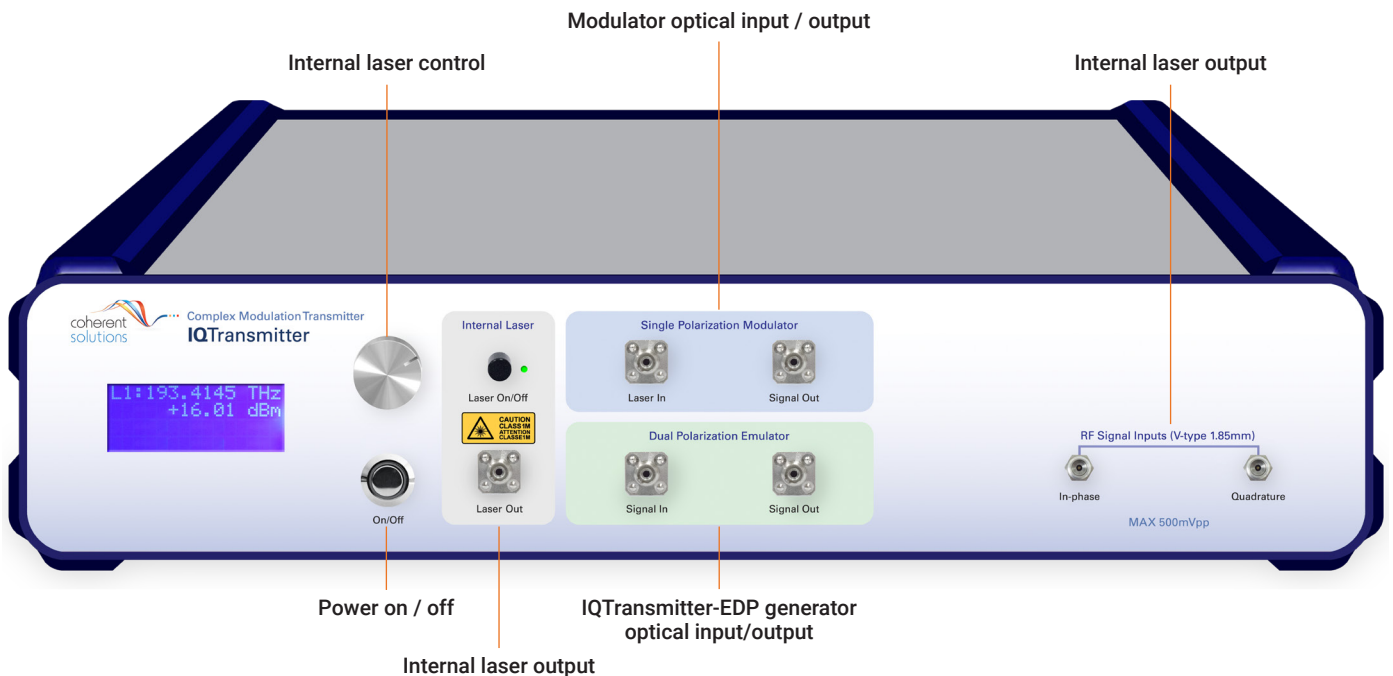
Modulator optical input / output

Internal laser control

Internal laser output

coherent solutions

Complex Modulation Transmitter

IQTransmitter

L1:193.4145 THz
+16.01 dBm

On/Off

Internal Laser

Laser On/Off

CAUTION CLASS1M ATTENTION CLASSE1M

Laser Out

Single Polarization Modulator

Laser In

Signal Out

Dual Polarization Emulator

Signal In

Signal Out

RF Signal Inputs (V-type 1.85mm)

In-phase

Quadrature

MAX 500mVpp

Power on / off

IQTransmitter-EDP generator optical input/output

Internal laser output